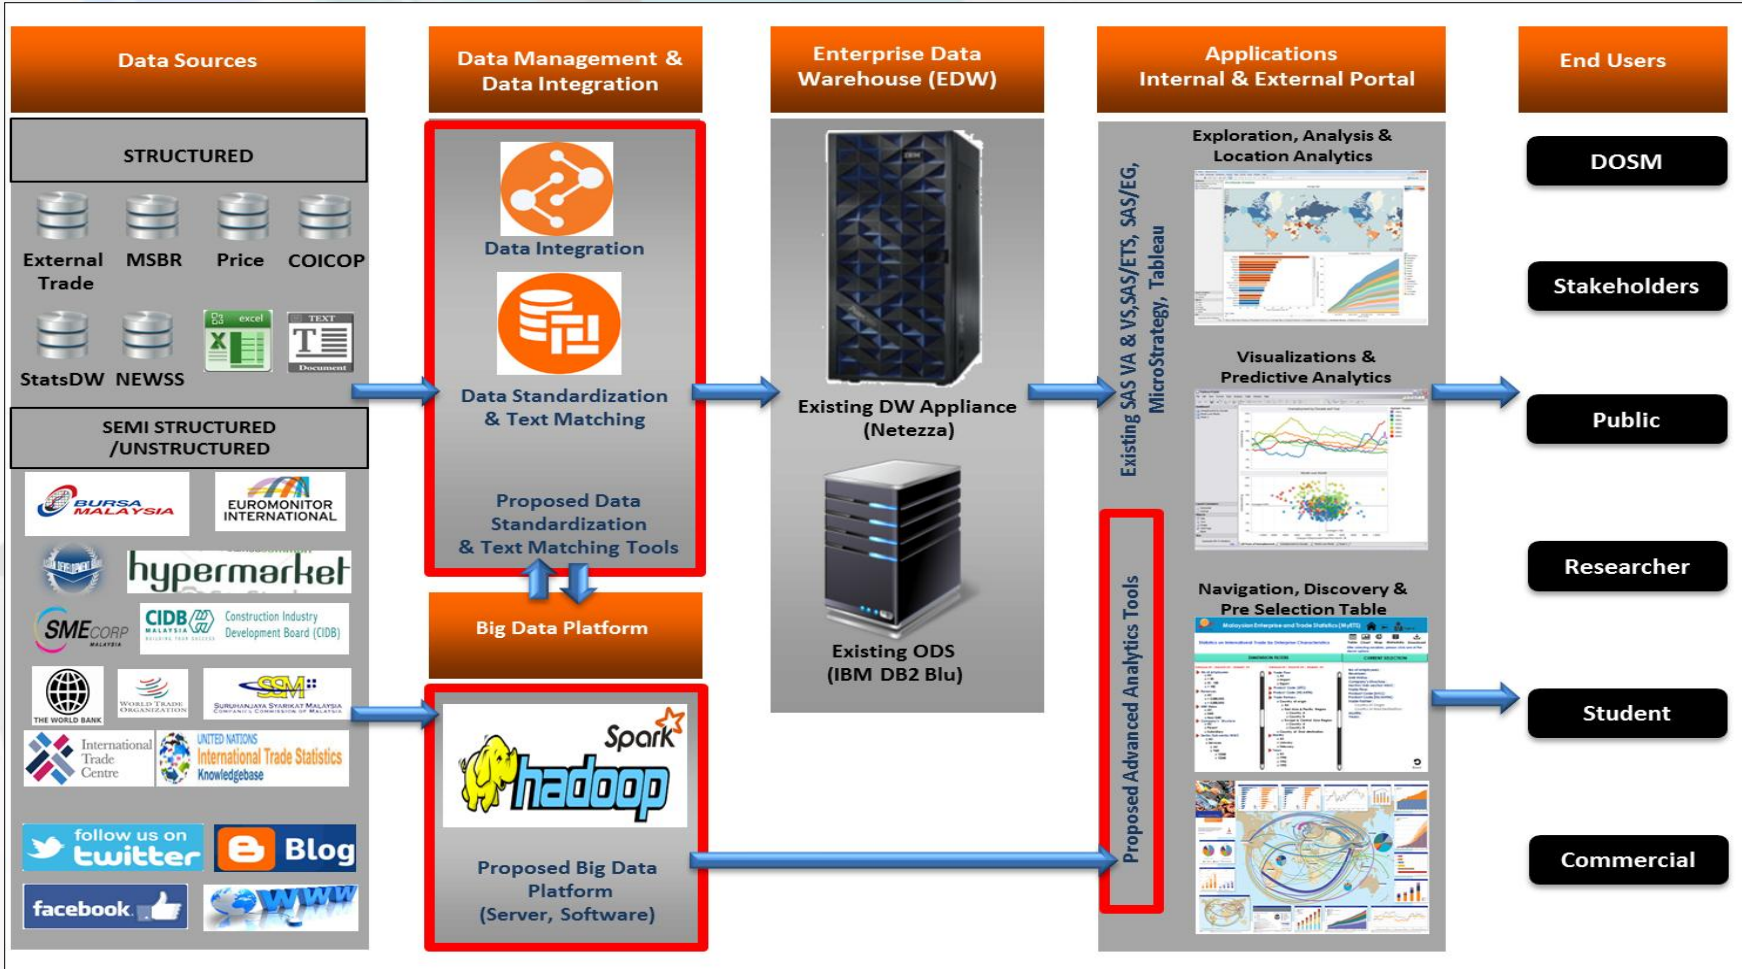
Data Sources

Data Management & Data Integration

Enterprise Data Warehouse (EDW)

Applications Internal & External Portal

End Users

STRUCTURED

External Trade

MSBR

Price

COICOP

excel

TEXT

Document

StatsDW

NEWSS

SEMI STRUCTURED /UNSTRUCTURED

BURSA MALAYSIA

EUROMONITOR INTERNATIONAL

hypermarket

SME CORP MALAYSIA

CIDB MALAYSIA

Construction Industry Development Board (CIDB)

THE WORLD BANK

WORLD TRADE ORGANIZATION

SSM

SURUHANJAYA SYARIKAT MALAYSIA

International Trade Centre

UNITED NATIONS International Trade Statistics Knowledgebase

follow us on twitter

Blog

facebook

www

Data Integration

Data Standardization & Text Matching

Proposed Data Standardization & Text Matching Tools

Big Data Platform

Spark

hadoop

Proposed Big Data Platform (Server, Software)

Existing DW Appliance (Netezza)

Existing ODS (IBM DB2 Blu)

Existing SAS VA & VS,SAS/ETS, SAS/EG, MicroStrategy, Tableau

Proposed Advanced Analytics Tools

Exploration, Analysis & Location Analytics

Visualizations & Predictive Analytics

Navigation, Discovery & Pre Selection Table

Malaysian Enterprise and Trade Statistics (MyETS)

DOSM

Stakeholders

Public

Researcher

Student

Commercial